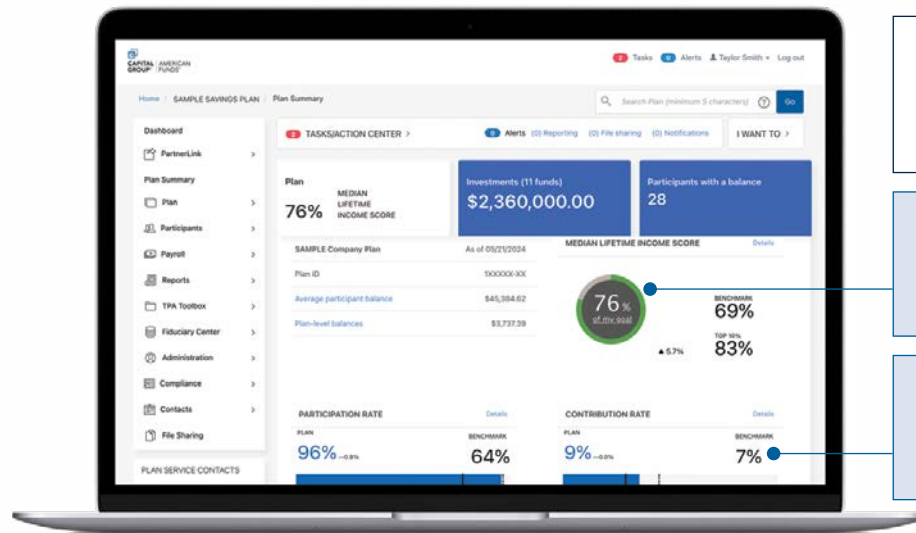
CAPITAL GROUP | AMERICAN FUNDS

2 Tasks 0 Alerts Taylor Smith Log out

Home / SAMPLE SAVINGS PLAN / Plan Summary

Search Plan (minimum 5 characters) Go

Dashboard

PartnerLink

Plan Summary

Plan

Participants

Payroll

Reports

TPA Toolbox

Fiduciary Center

Administration

Compliance

Contacts

File Sharing

PLAN SERVICE CONTACTS

2 TASKS/ACTION CENTER

0 Alerts (0) Reporting (0) File sharing (0) Notifications

I WANT TO

Plan

76% MEDIAN LIFETIME INCOME SCORE

Investments (11 funds)

$2,360,000.00

Participants with a balance

28

| SAMPLE Company Plan | As of 05/21/2024 |
|---|---|
| Plan ID | 1XXXXX-XX |
| Average participant balance | $45,384.62 |
| Plan-level balances | $3,737.39 |

MEDIAN LIFETIME INCOME SCORE Details

76% of my goal

BENCHMARK 69%

TOP 10% 83%

▲5.7%

PARTICIPATION RATE Details

PLAN 96% —0.0%

BENCHMARK 64%

CONTRIBUTION RATE Details

PLAN 9% —0.0%

BENCHMARK 7%